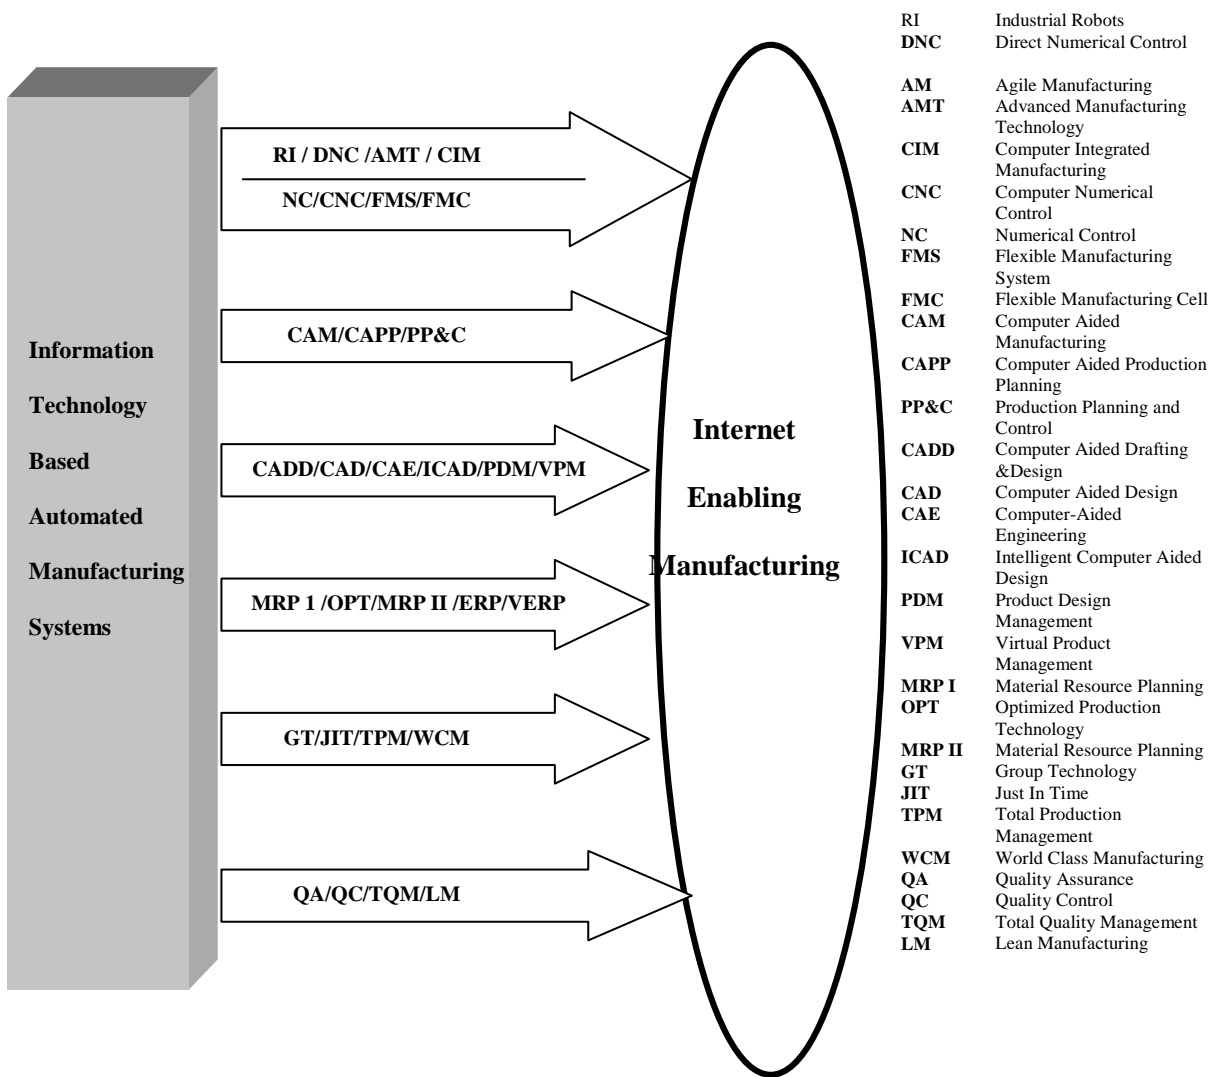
Information Technology Based Automated Manufacturing Systems

RI / DNC /AMT / CIM

NC/CNC/FMS/FMC

CAM/CAPP/PP&C

CADD/CAD/CAE/ICAD/PDM/VPM

MRP 1 /OPT/MRP II /ERP/VERP

GT/JIT/TPM/WCM

QA/QC/TQM/LM

Internet Enabling Manufacturing

| | |
|---|---|
| RI | Industrial Robots |
| DNC | Direct Numerical Control |
| AM | Agile Manufacturing |
| AMT | Advanced Manufacturing Technology |
| CIM | Computer Integrated Manufacturing |
| CNC | Computer Numerical Control |
| NC | Numerical Control |
| FMS | Flexible Manufacturing System |
| FMC | Flexible Manufacturing Cell |
| CAM | Computer Aided Manufacturing |
| CAPP | Computer Aided Production Planning |
| PP&C | Production Planning and Control |
| CADD | Computer Aided Drafting &Design |
| CAD | Computer Aided Design |
| CAE | Computer-Aided Engineering |
| ICAD | Intelligent Computer Aided Design |
| PDM | Product Design Management |
| VPM | Virtual Product Management |
| MRP I | Material Resource Planning |
| OPT | Optimized Production Technology |
| MRP II | Material Resource Planning |
| GT | Group Technology |
| JIT | Just In Time |
| TPM | Total Production Management |
| WCM | World Class Manufacturing |
| QA | Quality Assurance |
| QC | Quality Control |
| TQM | Total Quality Management |
| LM | Lean Manufacturing |